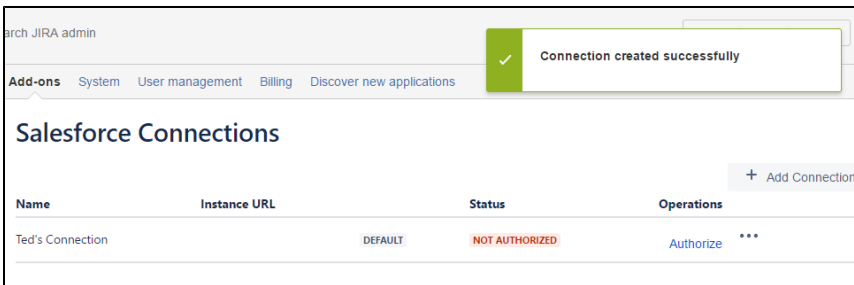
arch JIRA admin

Connection created successfully

Add-ons System User management Billing Discover new applications

Salesforce Connections

+ Add Connection

| Name | Instance URL | | Status | Operations |
|---|---|---|---|---|
| Ted's Connection | | DEFAULT | NOT AUTHORIZED | Authorize ••• |